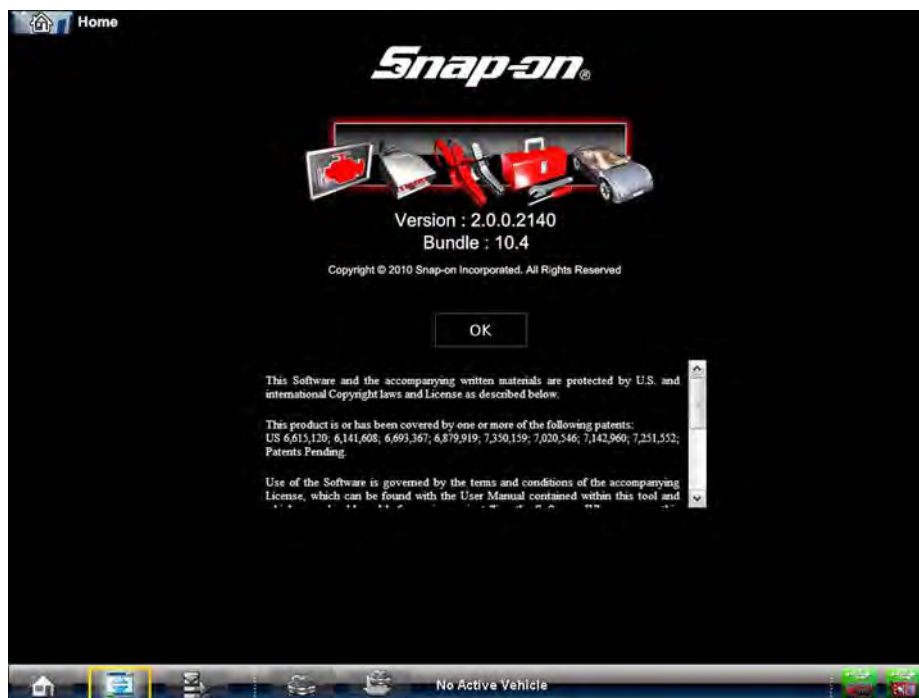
Home

Snap-on®

Version : 2.0.0.2140
Bundle : 10.4

Copyright © 2010 Snap-on Incorporated. All Rights Reserved

OK

This Software and the accompanying written materials are protected by U.S. and international Copyright laws and License as described below.

This product is or has been covered by one or more of the following patents: US 6,615,120; 6,141,608; 6,693,367; 6,879,919; 7,350,159; 7,020,546; 7,142,960; 7,251,552; Patents Pending.

Use of the Software is governed by the terms and conditions of the accompanying License, which can be found with the User Manual contained within this tool and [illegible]

No Active Vehicle